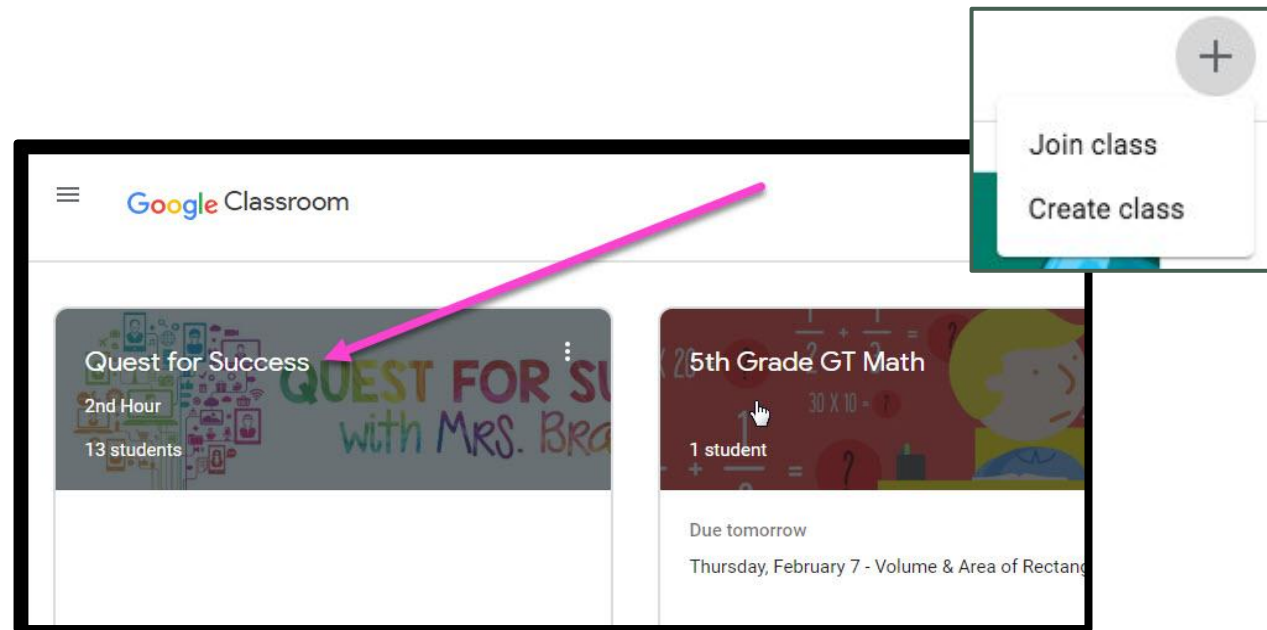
+

Join class

Create class

Google Classroom

Quest for Success

2nd Hour

13 students

QUEST FOR SU
with MRS. BRA

5th Grade GT Math

30 X 10 =

1 student

Due tomorrow

Thursday, February 7 - Volume & Area of Rectang